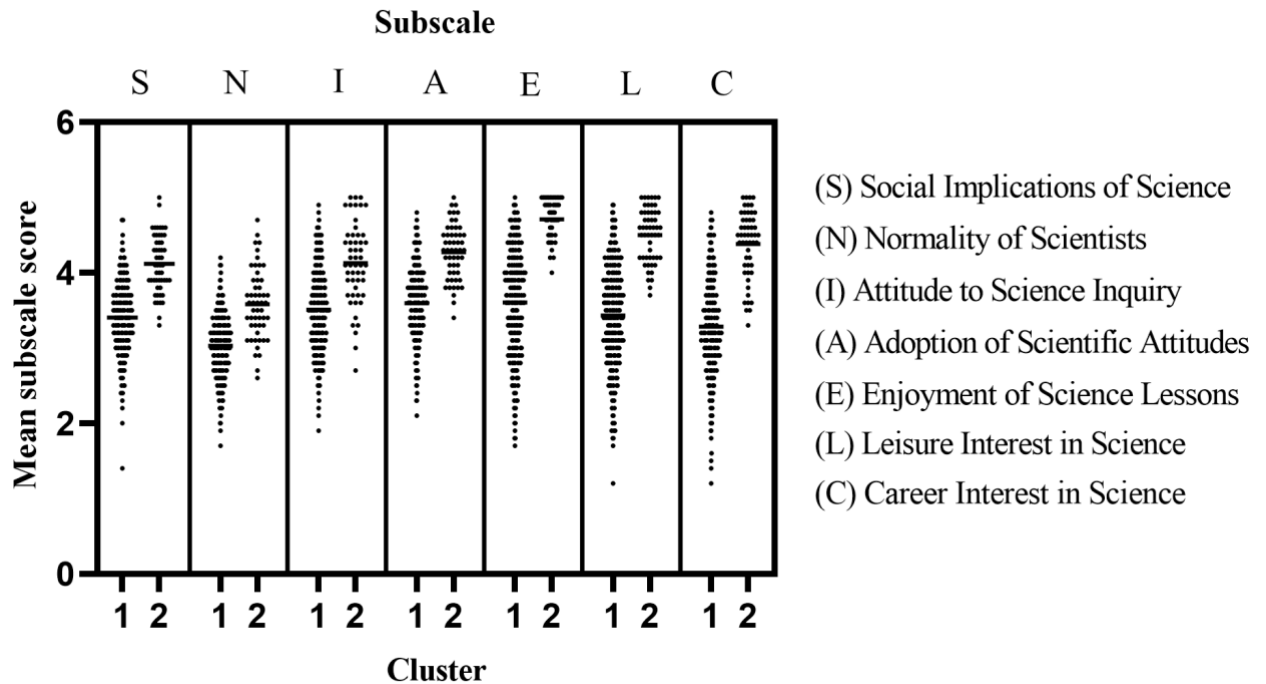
Subscale

S N I A E L C

Mean subscale score

6
4
2
0

1 2 1 2 1 2 1 2 1 2 1 2 1 2

Cluster

(S) Social Implications of Science
(N) Normality of Scientists
(I) Attitude to Science Inquiry
(A) Adoption of Scientific Attitudes
(E) Enjoyment of Science Lessons
(L) Leisure Interest in Science
(C) Career Interest in Science